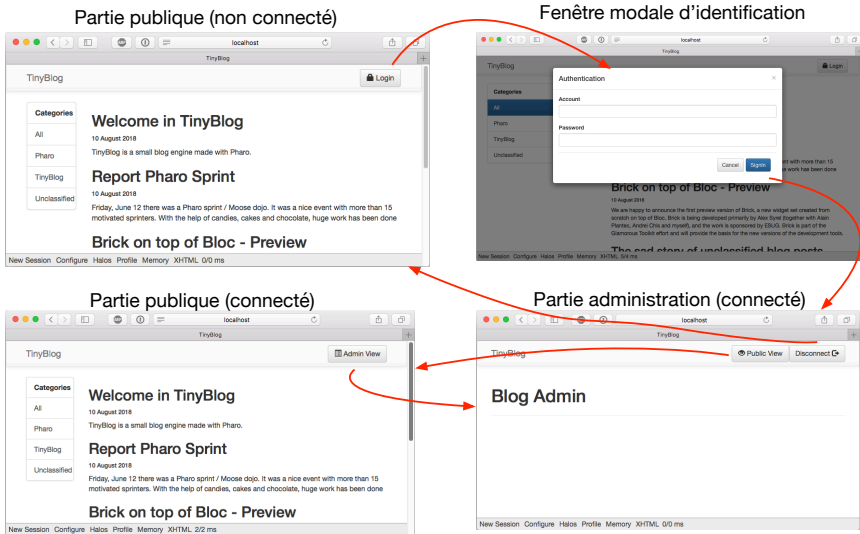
Partie publique (non connecté)

localhost

TinyBlog

TinyBlog

Login

Categories

All

Pharo

TinyBlog

Unclassified

Welcome in TinyBlog

10 August 2018

TinyBlog is a small blog engine made with Pharo.

Report Pharo Sprint

10 August 2018

Friday, June 12 there was a Pharo sprint / Moose dojo. It was a nice event with more than 15 motivated sprinters. With the help of candies, cakes and chocolate, huge work has been done

Brick on top of Bloc - Preview

New Session Configure Halos Profile Memory XHTML 0/0 ms

Fenêtre modale d'identification

localhost

TinyBlog

TinyBlog

Login

Authentication

×

Account

Password

Cancel

SignIn

Categories

All

Pharo

TinyBlog

Unclassified

with more than 15 has been done

Brick on top of Bloc - Preview

10 August 2018

We are happy to announce the first preview version of Brick, a new widget set created from scratch on top of Bloc. Brick is being developed primarily by Alex Syrel (together with Alain Plantec, Andrei Chis and myself), and the work is sponsored by ESUG. Brick is part of the Glamorous Toolkit effort and will provide the basis for the new versions of the development tools.

The sad story of unclassified blog posts

New Session Configure Halos Profile Memory XHTML 5/4 ms

Partie publique (connecté)

localhost

TinyBlog

TinyBlog

Admin View

Categories

All

Pharo

TinyBlog

Unclassified

Welcome in TinyBlog

10 August 2018

TinyBlog is a small blog engine made with Pharo.

Report Pharo Sprint

10 August 2018

Friday, June 12 there was a Pharo sprint / Moose dojo. It was a nice event with more than 15 motivated sprinters. With the help of candies, cakes and chocolate, huge work has been done

Brick on top of Bloc - Preview

New Session Configure Halos Profile Memory XHTML 2/2 ms

Partie administration (connecté)

localhost

TinyBlog

TinyBlog

Public View

Disconnect

Blog Admin

New Session Configure Halos Profile Memory XHTML 0/0 ms